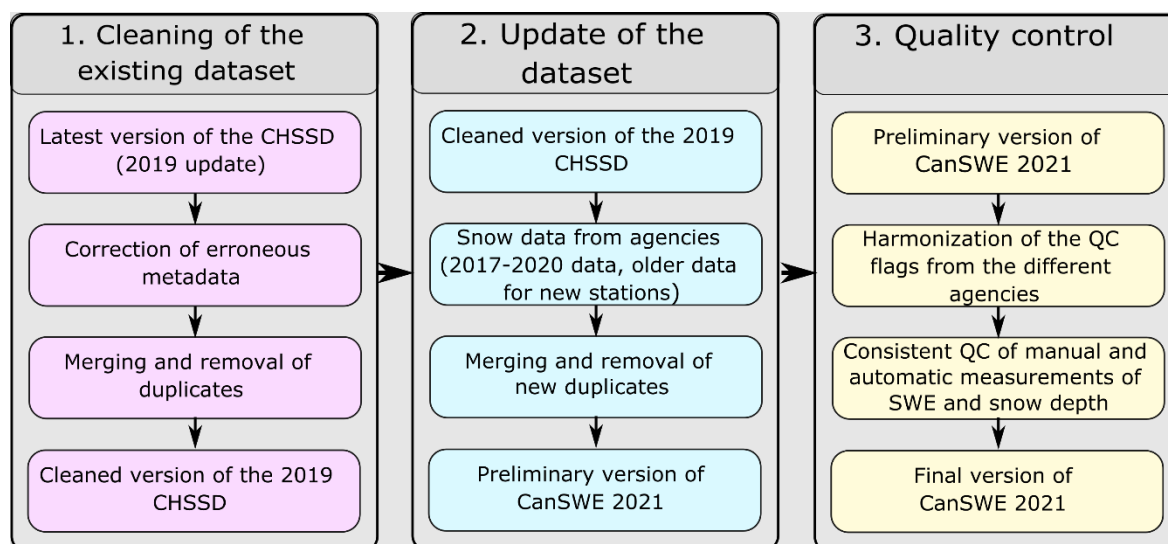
1. Cleaning of the existing dataset

Latest version of the CHSSD (2019 update)

Correction of erroneous metadata

Merging and removal of duplicates

Cleaned version of the 2019 CHSSD

2. Update of the dataset

Cleaned version of the 2019 CHSSD

Snow data from agencies (2017-2020 data, older data for new stations)

Merging and removal of new duplicates

Preliminary version of CanSWE 2021

3. Quality control

Preliminary version of CanSWE 2021

Harmonization of the QC flags from the different agencies

Consistent QC of manual and automatic measurements of SWE and snow depth

Final version of CanSWE 2021